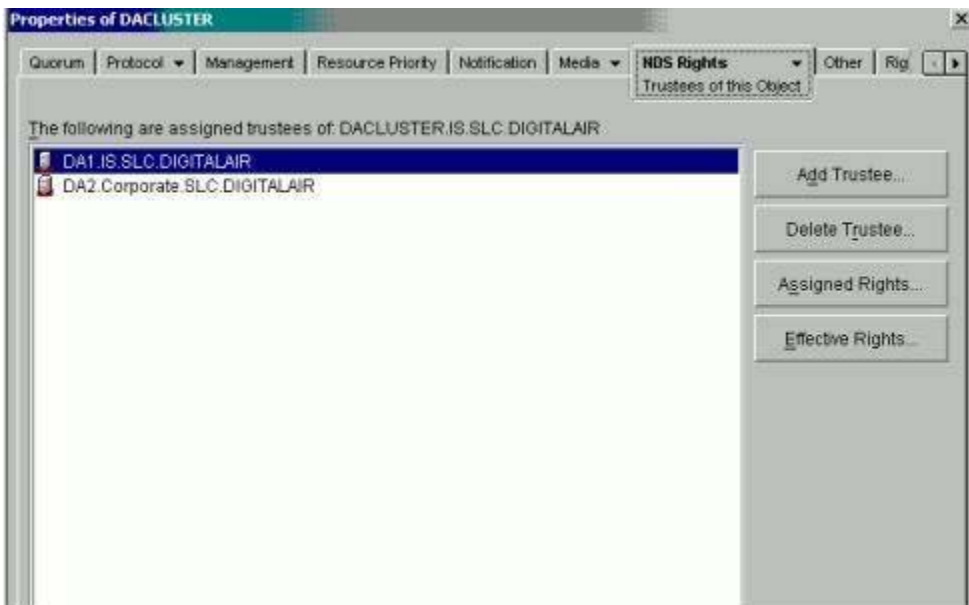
Properties of DACLUSTER

Quorum | Protocol | Management | Resource Priority | Notification | Media | NDS Rights | Other | Rig

Trustees of this Object

The following are assigned trustees of: DACLUSTER.IS.SLC.DIGITALAIR

DA1.IS.SLC.DIGITALAIR
DA2.Corporate.SLC.DIGITALAIR

Add Trustee...
Delete Trustee...
Assigned Rights...
Effective Rights...